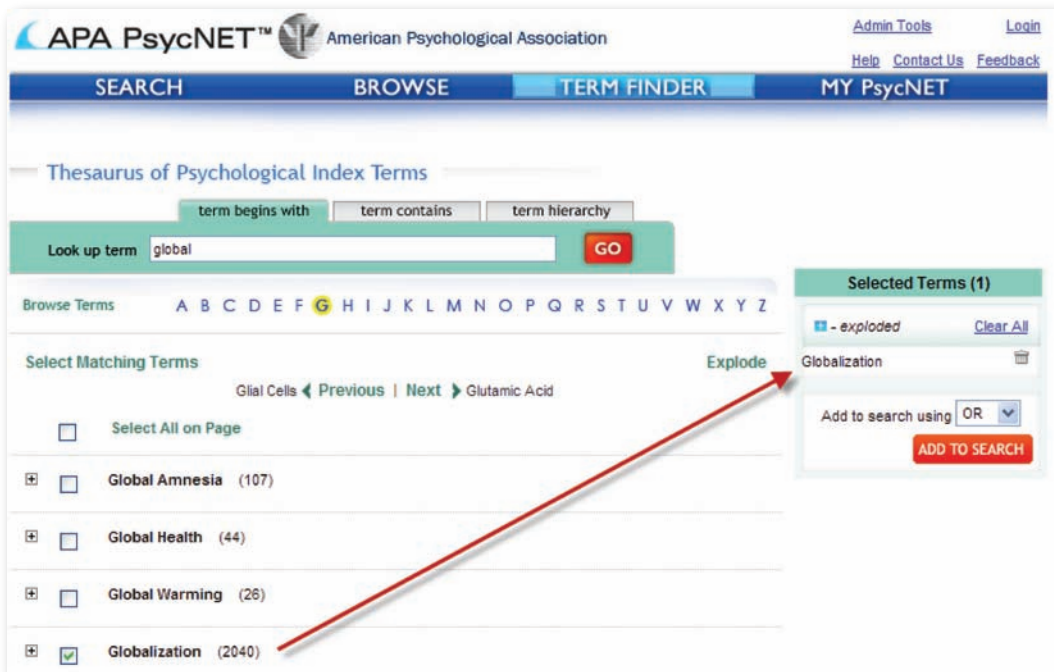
APA PsycNET™ American Psychological Association

Admin Tools Login
Help Contact Us Feedback

SEARCH BROWSE TERM FINDER MY PsycNET

Thesaurus of Psychological Index Terms

term begins with term contains term hierarchy

Look up term global GO

Browse Terms A B C D E F G H I J K L M N O P Q R S T U V W X Y Z

Select Matching Terms Explode

Glial Cells ◀ Previous | Next ▶ Glutamic Acid

Select All on Page

Global Amnesia (107)

Global Health (44)

Global Warming (26)

Globalization (2040)

Selected Terms (1)

- exploded Clear All

Globalization

Add to search using OR

ADD TO SEARCH